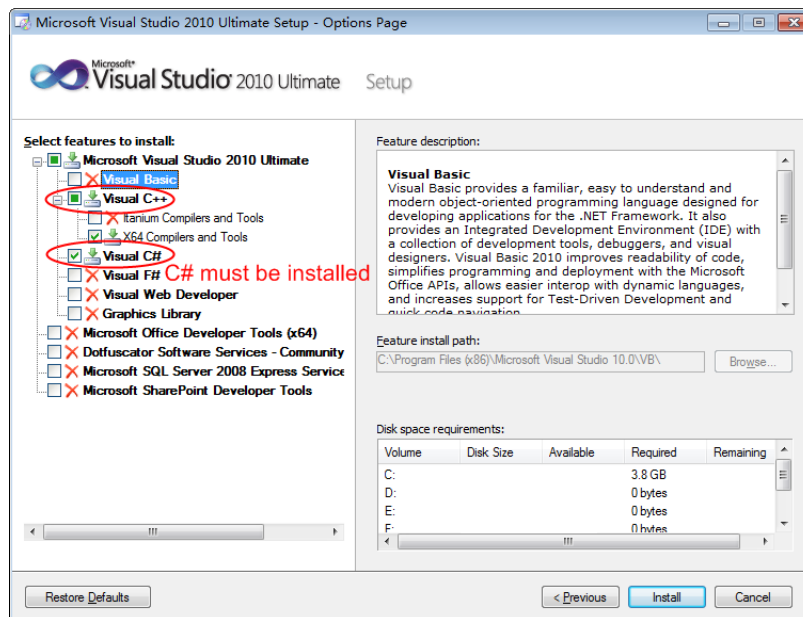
Microsoft Visual Studio 2010 Ultimate Setup - Options Page

Microsoft® Visual Studio® 2010 Ultimate Setup

Select features to install:
Microsoft Visual Studio 2010 Ultimate
Visual Basic
Visual C++
Itanium Compilers and Tools
X64 Compilers and Tools
Visual C#
Visual F#
C# must be installed
Visual Web Developer
Graphics Library
Microsoft Office Developer Tools (x64)
Dotfuscator Software Services - Community
Microsoft SQL Server 2008 Express Service
Microsoft SharePoint Developer Tools

Feature description:

Visual Basic
Visual Basic provides a familiar, easy to understand and modern object-oriented programming language designed for developing applications for the .NET Framework. It also provides an Integrated Development Environment (IDE) with a collection of development tools, debuggers, and visual designers. Visual Basic 2010 improves readability of code, simplifies programming and deployment with the Microsoft Office APIs, allows easier interop with dynamic languages, and increases support for Test-Driven Development and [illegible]

Feature install path:
C:\Program Files (x86)\Microsoft Visual Studio 10.0\VB\
Browse...

Disk space requirements:

| Volume | Disk Size | Available | Required | Remaining |
|---|---|---|---|---|
| C: | | | 3.8 GB | |
| D: | | | 0 bytes | |
| E: | | | 0 bytes | |
| F: | | | 0 bytes | |

Restore Defaults
< Previous
Install
Cancel